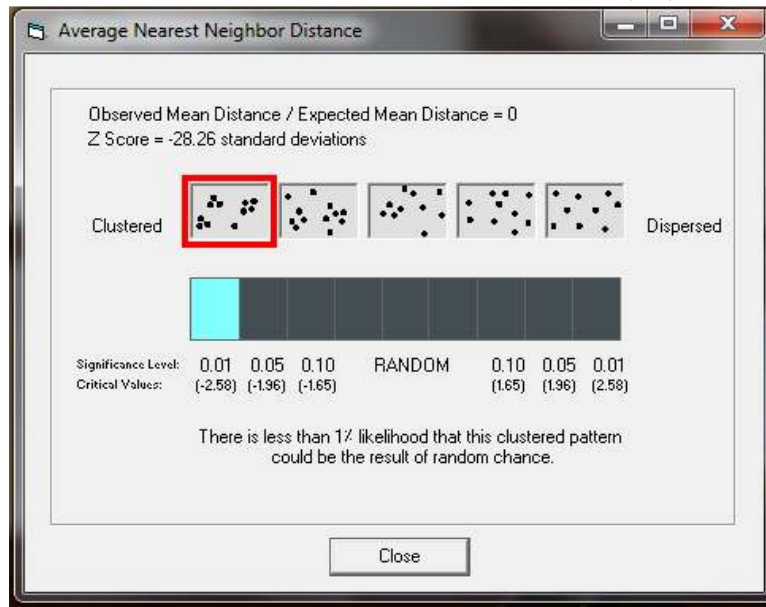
Average Nearest Neighbor Distance

Observed Mean Distance / Expected Mean Distance = 0
Z Score = -28.26 standard deviations

Clustered

Dispersed

Significance Level: 0.01 0.05 0.10 RANDOM 0.10 0.05 0.01
Critical Values: (-2.58) (-1.96) (-1.65) (1.65) (1.96) (2.58)

There is less than 1% likelihood that this clustered pattern could be the result of random chance.

Close